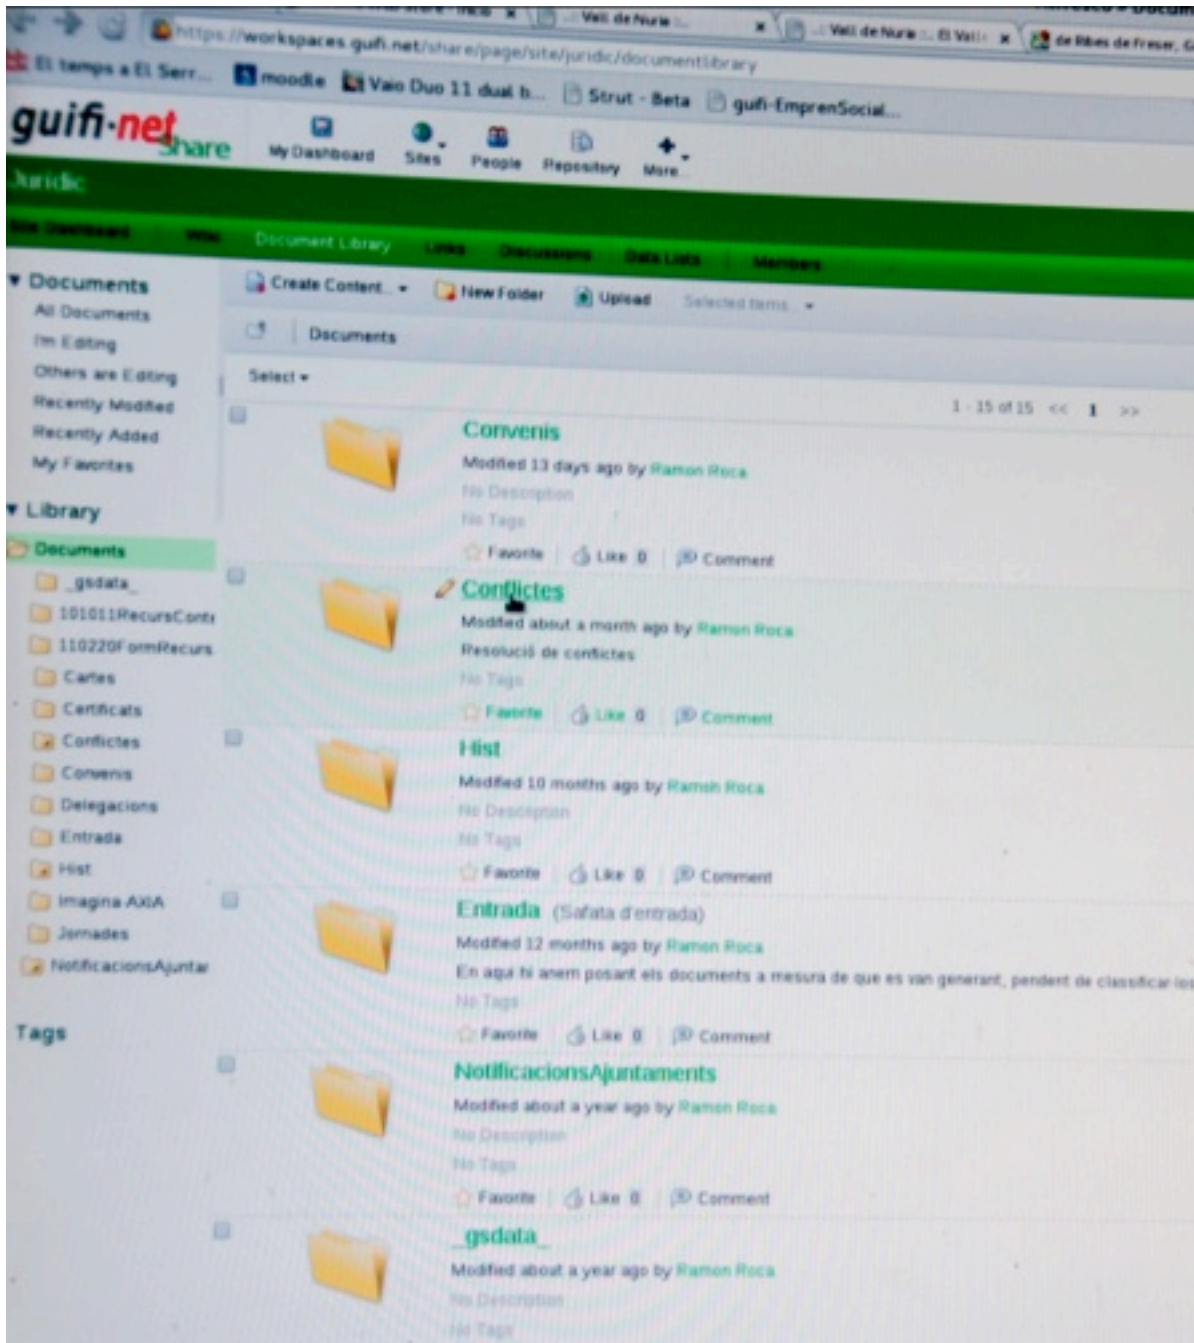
Vall de Nuria | Vall de Nuria - El Vall | de Ribes de Freser, G

https://workspaces.guifi.net/share/page/site/juridic/documentlibrary

El temps a El Serr... | moodle | Vaio Duo 11 dual b... | Strut - Beta | guifi-EmprenSocial...

guifi·net share

My Dashboard | Sites | People | Repository | More

Juridic

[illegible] | Wiki | Document Library | Links | Discussions | Data Lists | Members

Documents
All Documents
I'm Editing
Others are Editing
Recently Modified
Recently Added
My Favorites

Library
Documents
_gsdata_
101011RecursConti
110220FormRecurs
Cartes
Certificats
Conflictes
Convenis
Delegacions
Entrada
Hist
Imagina AXA
Jornades
NotificacionsAjuntar

Tags

Create Content... | New Folder | Upload | Selected Items...

Documents

Select

1 - 15 of 15 << 1 >>

Convenis
Modified 13 days ago by Ramon Roca
No Description
No Tags
Favorite | Like 0 | Comment

Conflictes
Modified about a month ago by Ramon Roca
Resolució de conflictes
No Tags
Favorite | Like 0 | Comment

Hist
Modified 10 months ago by Ramon Roca
No Description
No Tags
Favorite | Like 0 | Comment

Entrada (Safata d'entrada)
Modified 12 months ago by Ramon Roca
En aqui hi anem posant els documents a mesura de que es van generant, pendent de classificar los
No Tags
Favorite | Like 0 | Comment

NotificacionsAjuntaments
Modified about a year ago by Ramon Roca
No Description
No Tags
Favorite | Like 0 | Comment

_gsdata_
Modified about a year ago by Ramon Roca
No Description
No Tags